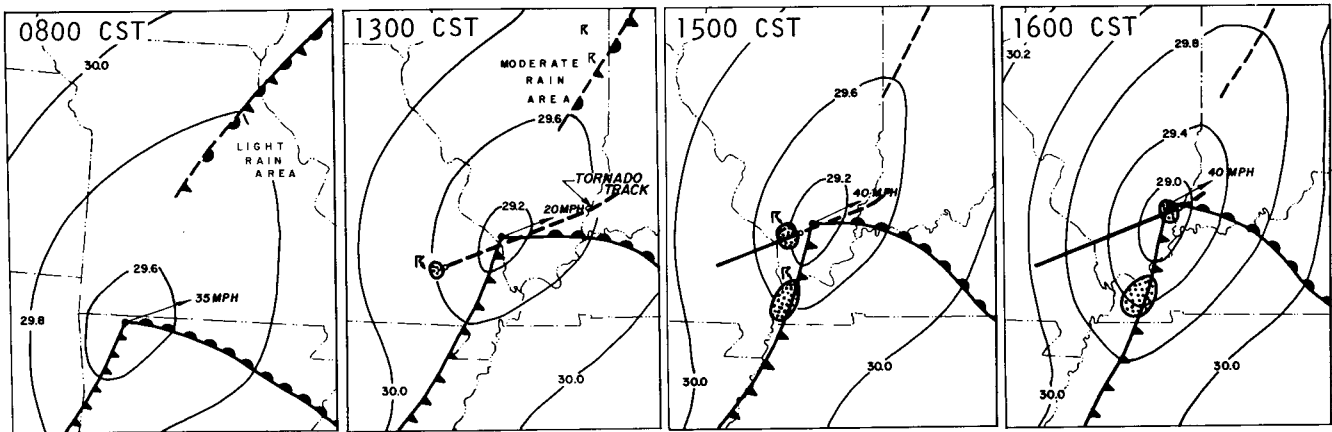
0800 CST
30.0
LIGHT RAIN AREA
29.6
35 MPH
29.8

1300 CST
R
R
MODERATE RAIN AREA
29.6
TORNADO TRACK
29.2
20 MPH
R
30.0
30.0

1500 CST
29.6
29.2
40 MPH
R
R
30.0
30.0

1600 CST
30.2
29.8
29.4
29.0
40 MPH
30.0
30.0